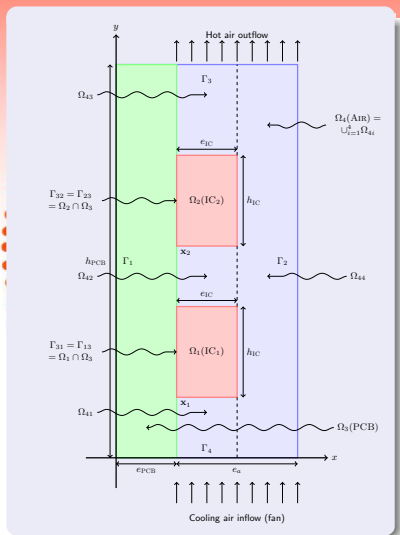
$y$

Hot air outflow

$\Gamma_3$

$\Omega_{43}$

$\Omega_4(\text{AIR}) = \cup_{i=1}^{4}\Omega_{4i}$

$e_{\text{IC}}$

$\Gamma_{32} = \Gamma_{23}$
$= \Omega_2 \cap \Omega_3$

$\Omega_2(\text{IC}_2)$

$h_{\text{IC}}$

$\mathbf{x}_2$

$h_{\text{PCB}}$

$\Gamma_1$

$\Gamma_2$

$\Omega_{42}$

$\Omega_{44}$

$e_{\text{IC}}$

$\Gamma_{31} = \Gamma_{13}$
$= \Omega_1 \cap \Omega_3$

$\Omega_1(\text{IC}_1)$

$h_{\text{IC}}$

$\mathbf{x}_1$

$\Omega_{41}$

$\Omega_3(\text{PCB})$

$\Gamma_4$

$x$

$e_{\text{PCB}}$

$e_a$

Cooling air inflow (fan)